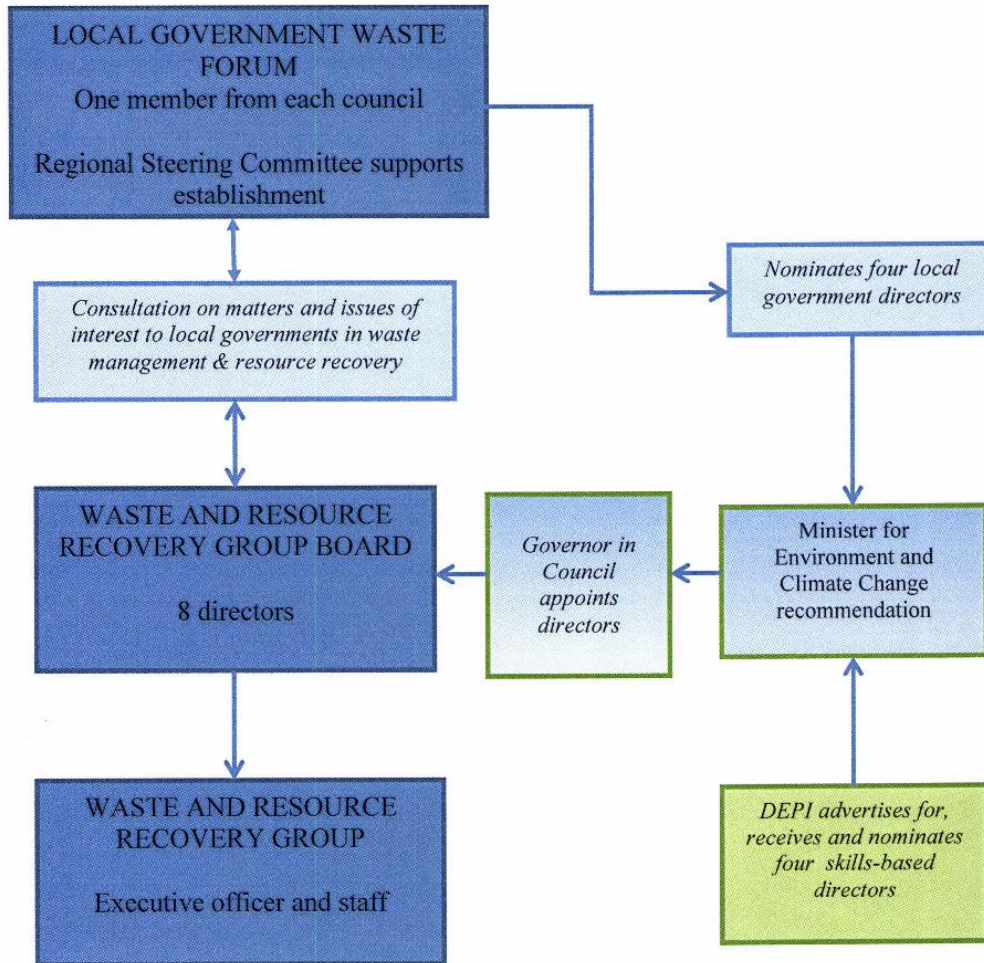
LOCAL GOVERNMENT WASTE FORUM
One member from each council

Regional Steering Committee supports establishment

Nominates four local government directors

Consultation on matters and issues of interest to local governments in waste management & resource recovery

WASTE AND RESOURCE RECOVERY GROUP BOARD

8 directors

Governor in Council appoints directors

Minister for Environment and Climate Change recommendation

WASTE AND RESOURCE RECOVERY GROUP

Executive officer and staff

DEPI advertises for, receives and nominates four skills-based directors